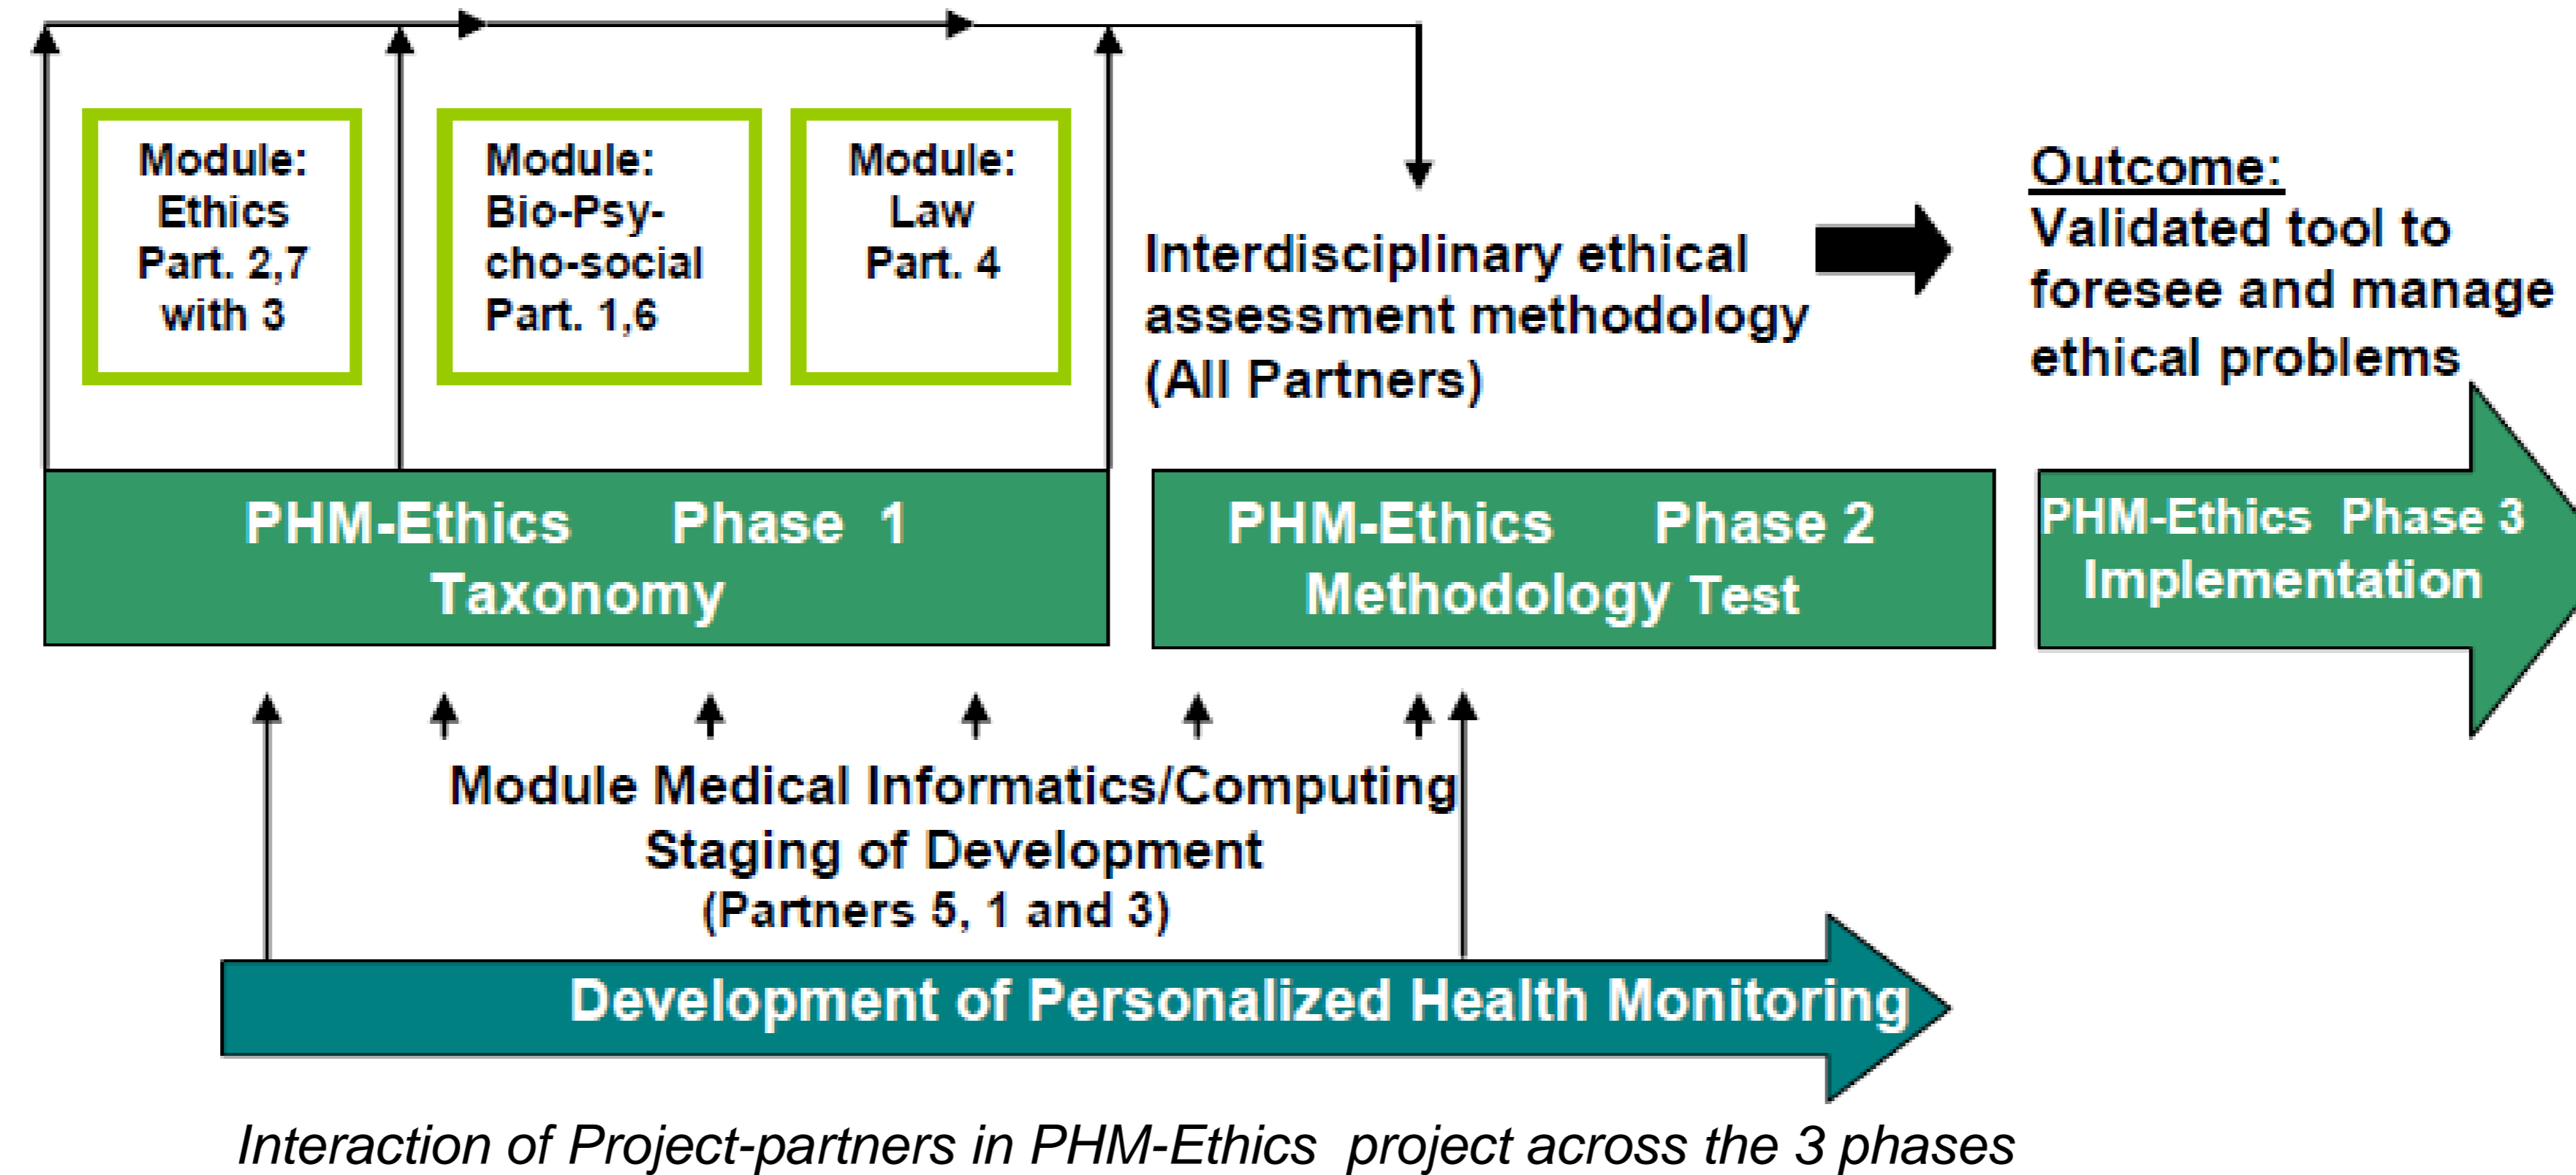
Module: Ethics Part. 2,7 with 3

Module: Bio-Psycho-social Part. 1,6

Module: Law Part. 4

Interdisciplinary ethical assessment methodology (All Partners)

Outcome:
Validated tool to foresee and manage ethical problems

PHM-Ethics Phase 1
Taxonomy

PHM-Ethics Phase 2
Methodology Test

PHM-Ethics Phase 3
Implementation

Module Medical Informatics/Computing
Staging of Development
(Partners 5, 1 and 3)

Development of Personalized Health Monitoring

Interaction of Project-partners in PHM-Ethics project across the 3 phases